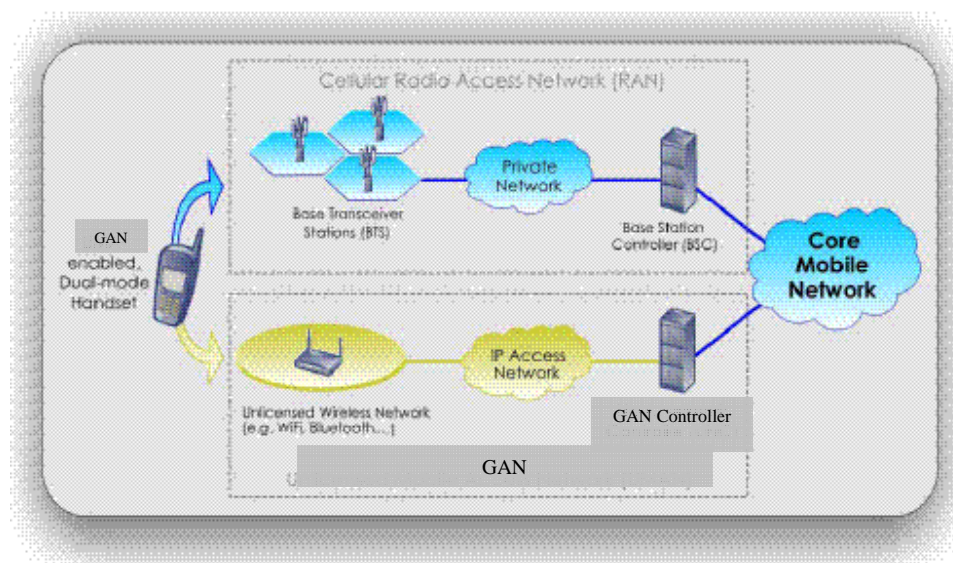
Cellular Radio Access Network (RAN)

Private Network

Base Transceiver Stations (BTS)

Base Station Controller (BSC)

GAN

enabled, Dual-mode Handset

Core Mobile Network

IP Access Network

Unlicensed Wireless Network (e.g. WiFi, Bluetooth...)

GAN Controller

GAN